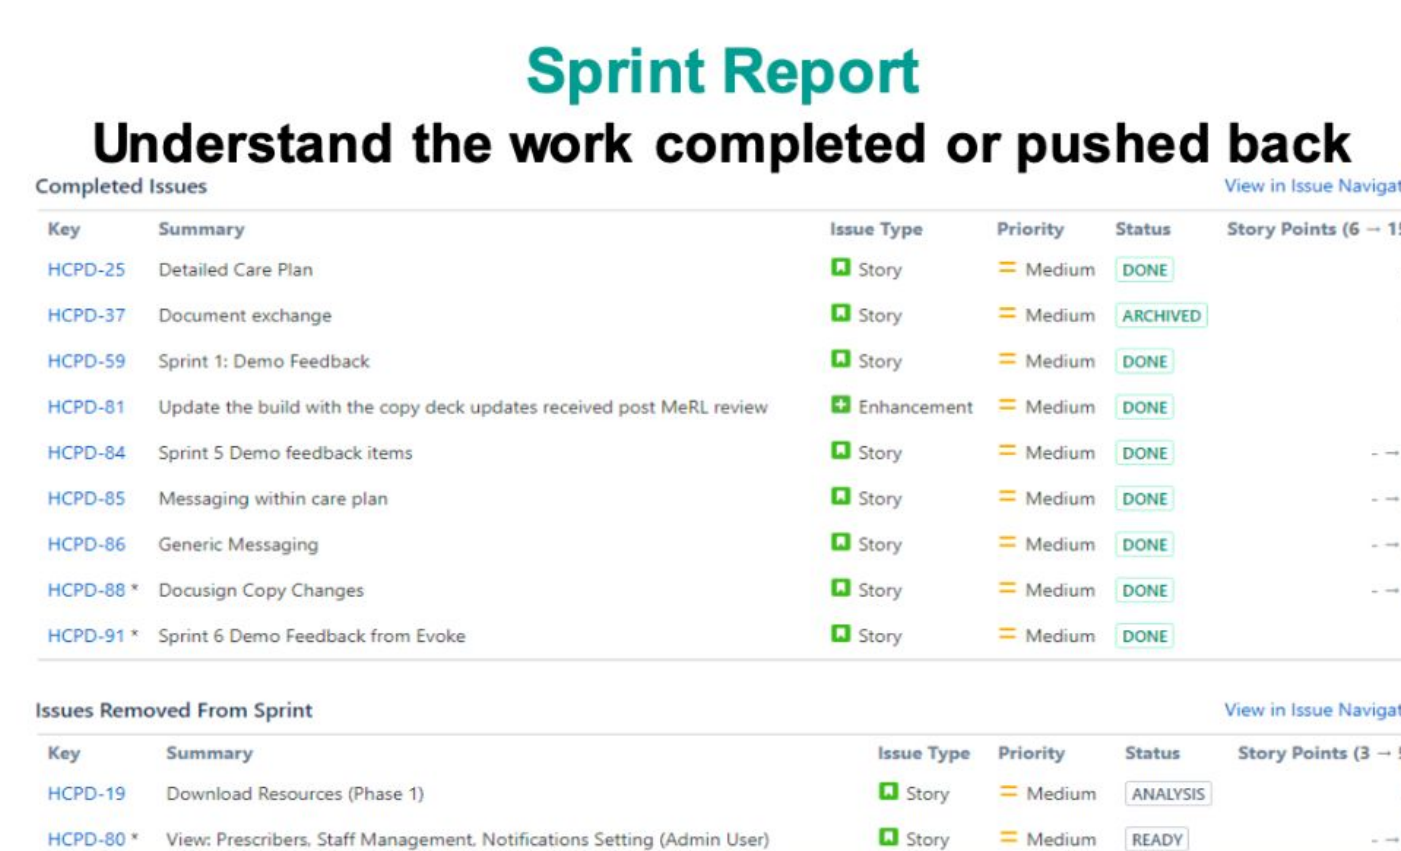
Sprint Report
Understand the work completed or pushed back

Completed Issues

View in Issue Navigat

| Key | Summary | Issue Type | Priority | Status | Story Points (6 → 1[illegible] |
|---|---|---|---|---|---|
| HCPD-25 | Detailed Care Plan | Story | Medium | DONE | |
| HCPD-37 | Document exchange | Story | Medium | ARCHIVED | |
| HCPD-59 | Sprint 1: Demo Feedback | Story | Medium | DONE | |
| HCPD-81 | Update the build with the copy deck updates received post MeRL review | Enhancement | Medium | DONE | |
| HCPD-84 | Sprint 5 Demo feedback items | Story | Medium | DONE | - → |
| HCPD-85 | Messaging within care plan | Story | Medium | DONE | - → |
| HCPD-86 | Generic Messaging | Story | Medium | DONE | - → |
| HCPD-88 * | Docusign Copy Changes | Story | Medium | DONE | - → |
| HCPD-91 * | Sprint 6 Demo Feedback from Evoke | Story | Medium | DONE | |

Issues Removed From Sprint

View in Issue Navigat

| Key | Summary | Issue Type | Priority | Status | Story Points (3 → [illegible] |
|---|---|---|---|---|---|
| HCPD-19 | Download Resources (Phase 1) | Story | Medium | ANALYSIS | |
| HCPD-80 * | View: Prescribers, Staff Management, Notifications Setting (Admin User) | Story | Medium | READY | - → |